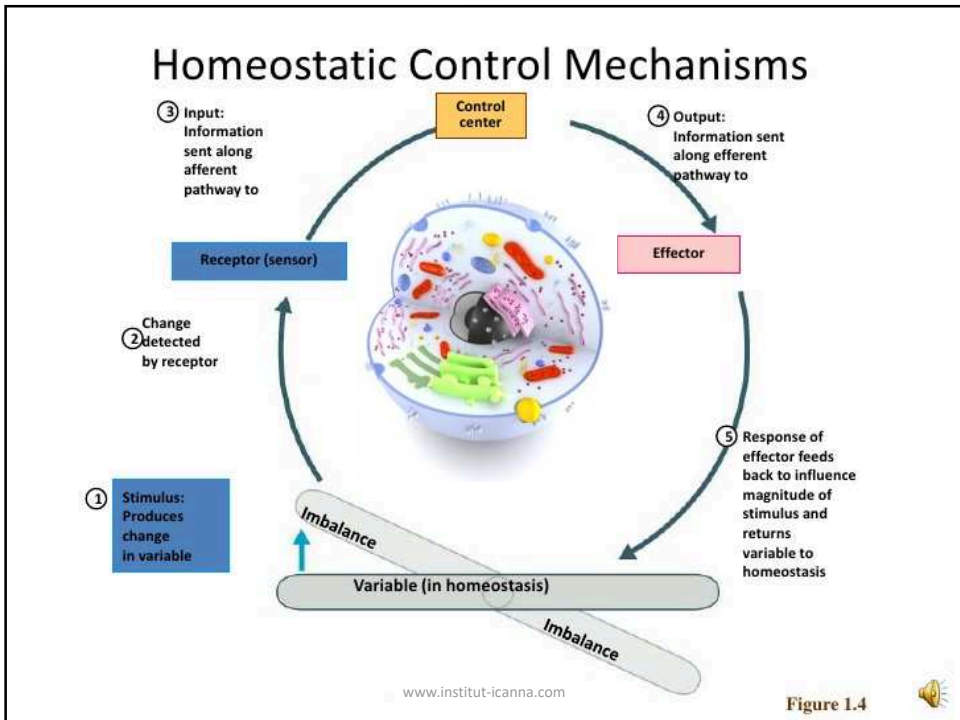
Homeostatic Control Mechanisms

③ Input: Information sent along afferent pathway to

Control center

④ Output: Information sent along efferent pathway to

Receptor (sensor)

Effector

② Change detected by receptor

⑤ Response of effector feeds back to influence magnitude of stimulus and returns variable to homeostasis

① Stimulus: Produces change in variable

Imbalance

Variable (in homeostasis)

Imbalance

www.institut-icanna.com

Figure 1.4